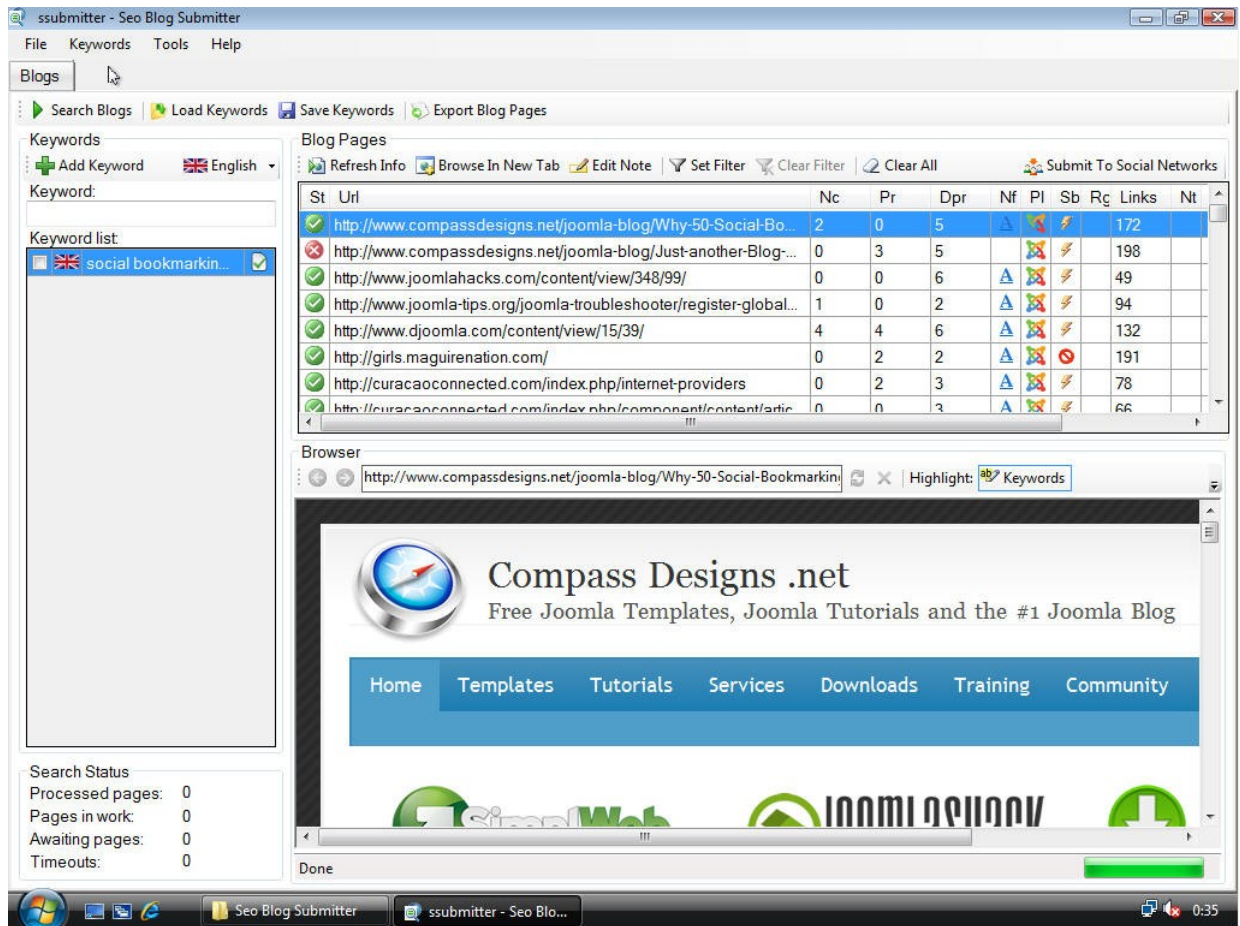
ssubmitter - Seo Blog Submitter

File Keywords Tools Help

Blogs

Search Blogs | Load Keywords | Save Keywords | Export Blog Pages

Keywords

Add Keyword English

Keyword:

Keyword list:

social bookmarkin...

Blog Pages

Refresh Info | Browse In New Tab | Edit Note | Set Filter | Clear Filter | Clear All | Submit To Social Networks

| St | Url | Nc | Pr | Dpr | Nf | Pl | Sb | Rc | Links | Nt |
|---|---|---|---|---|---|---|---|---|---|---|
| | http://www.compassdesigns.net/joomla-blog/Why-50-Social-Bo... | 2 | 0 | 5 | | | | | 172 | |
| | http://www.compassdesigns.net/joomla-blog/Just-another-Blog-... | 0 | 3 | 5 | | | | | 198 | |
| | http://www.joomlahacks.com/content/view/348/99/ | 0 | 0 | 6 | A | | | | 49 | |
| | http://www.joomla-tips.org/joomla-troubleshooter/register-global... | 1 | 0 | 2 | A | | | | 94 | |
| | http://www.djoomla.com/content/view/15/39/ | 4 | 4 | 6 | A | | | | 132 | |
| | http://girls.maguirenation.com/ | 0 | 2 | 2 | A | | | | 191 | |
| | http://curacaoconnected.com/index.php/internet-providers | 0 | 2 | 3 | A | | | | 78 | |
| | http://curacaoconnected.com/index.php/component/content/artic... | 0 | 0 | 3 | A | | | | 66 | |

Browser

http://www.compassdesigns.net/joomla-blog/Why-50-Social-Bookmarkin | Highlight: Keywords

Compass Designs .net

Free Joomla Templates, Joomla Tutorials and the #1 Joomla Blog

Home Templates Tutorials Services Downloads Training Community

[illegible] JOOMLASHACK

Search Status

Processed pages: 0

Pages in work: 0

Awaiting pages: 0

Timeouts: 0

Done

Seo Blog Submitter | ssubmitter - Seo Blo...

0:35